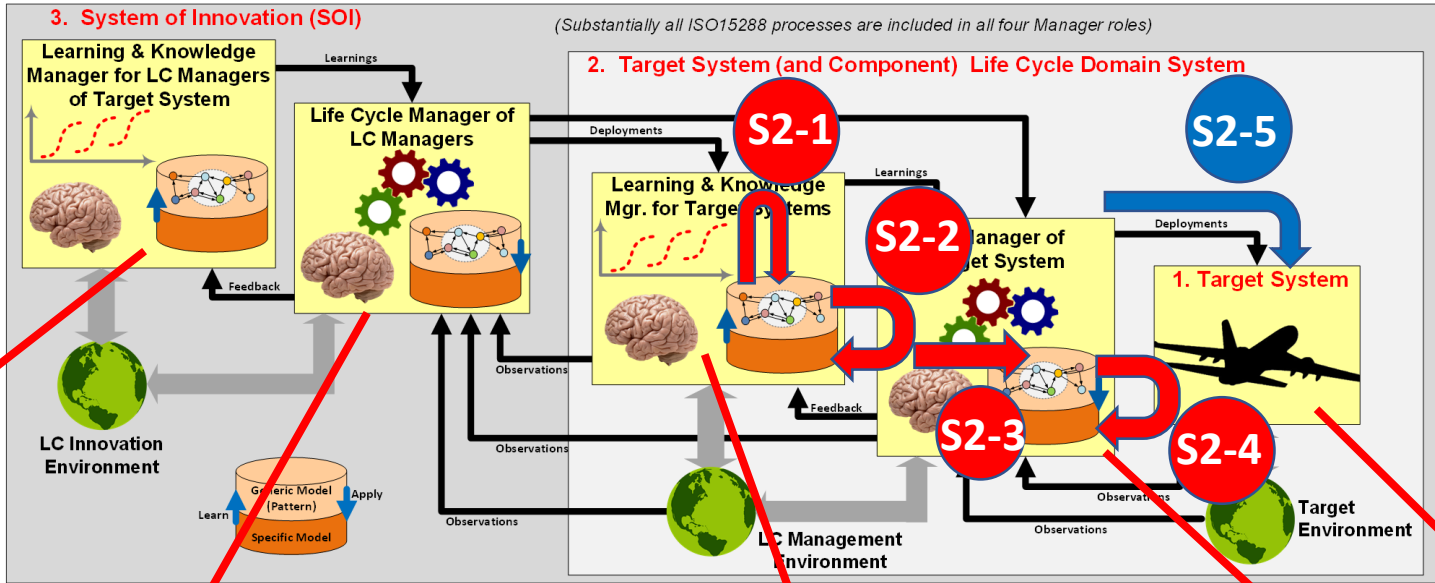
3. System of Innovation (SOI)

(Substantially all ISO15288 processes are included in all four Manager roles)

Learning & Knowledge Manager for LC Managers of Target System

Learnings

Life Cycle Manager of LC Managers

2. Target System (and Component) Life Cycle Domain System

Deployments

S2-1

S2-5

Learnings

Learning & Knowledge Mgr. for Target Systems

S2-2

Deployments

Manager of Target System

1. Target System

Feedback

Observations

Feedback

S2-3

S2-4

Observations

LC Innovation Environment

Generic Model (Pattern)

Learn

Apply

Specific Model

Observations

Observations

Observations

LC Management Environment

Target Environment